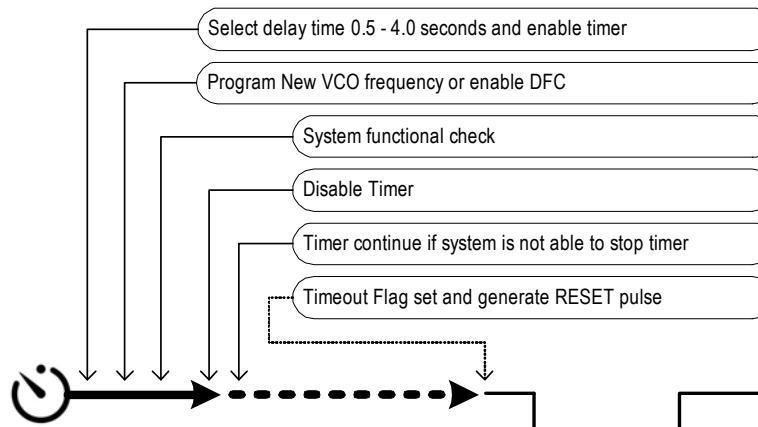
Select delay time 0.5 - 4.0 seconds and enable timer

Program New VCO frequency or enable DFC

System functional check

Disable Timer

Timer continue if system is not able to stop timer

Timeout Flag set and generate RESET pulse